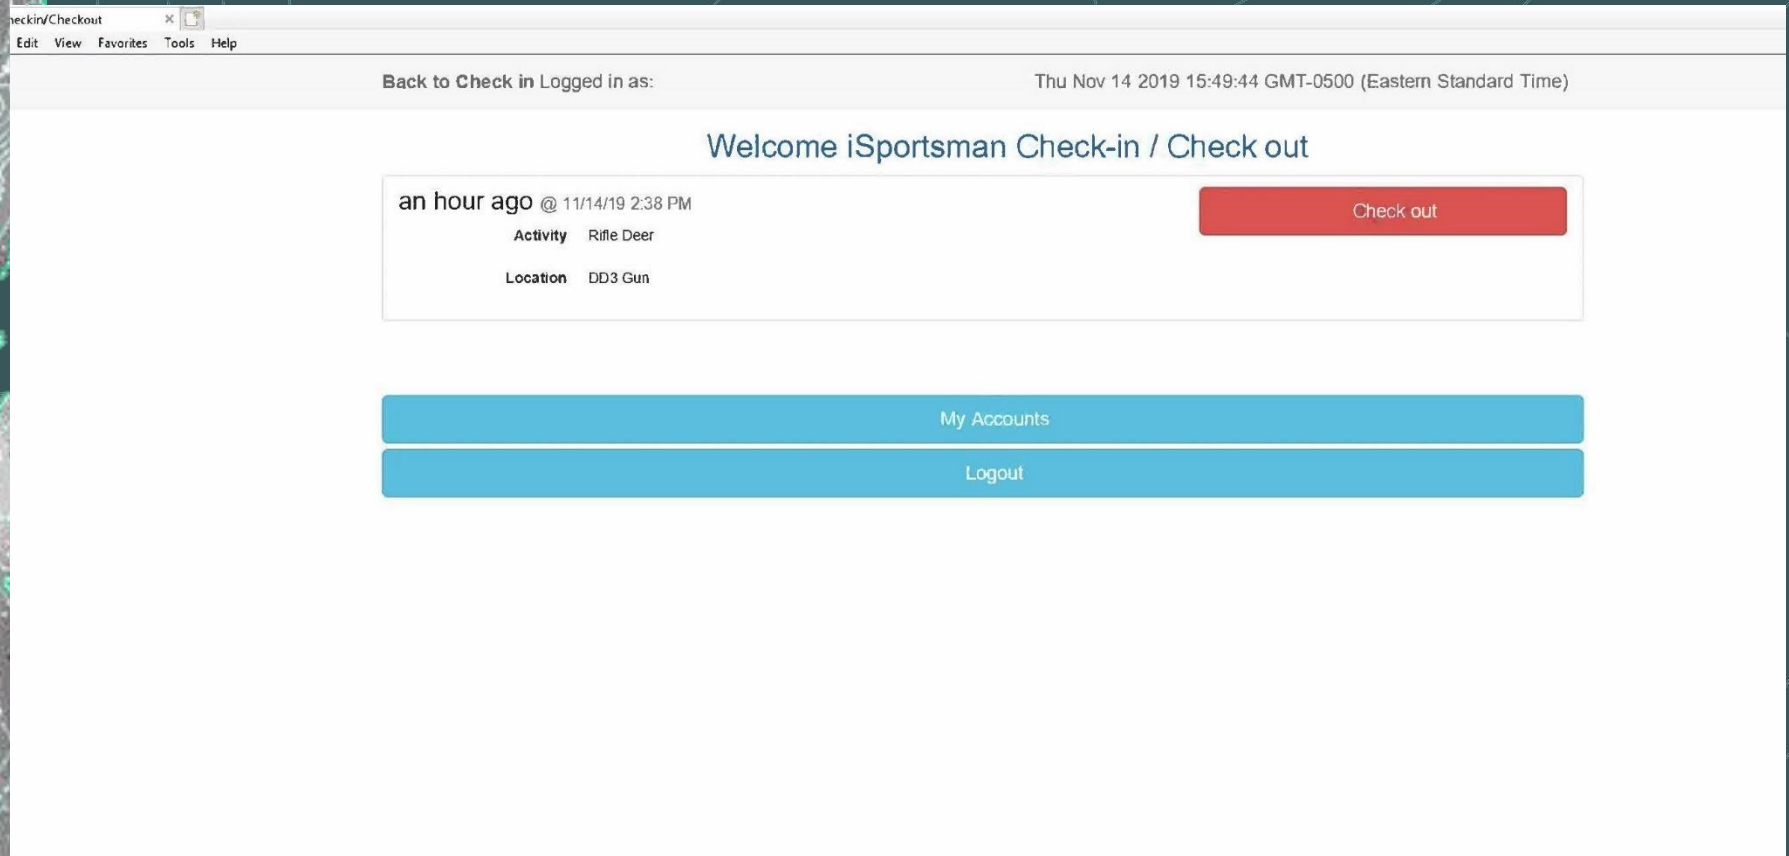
ieckin/Checkout ×

Edit View Favorites Tools Help

Back to Check in Logged in as:

Thu Nov 14 2019 15:49:44 GMT-0500 (Eastern Standard Time)

Welcome iSportsman Check-in / Check out

an hour ago @ 11/14/19 2:38 PM

Activity Rifle Deer

Location DD3 Gun

Check out

My Accounts

Logout